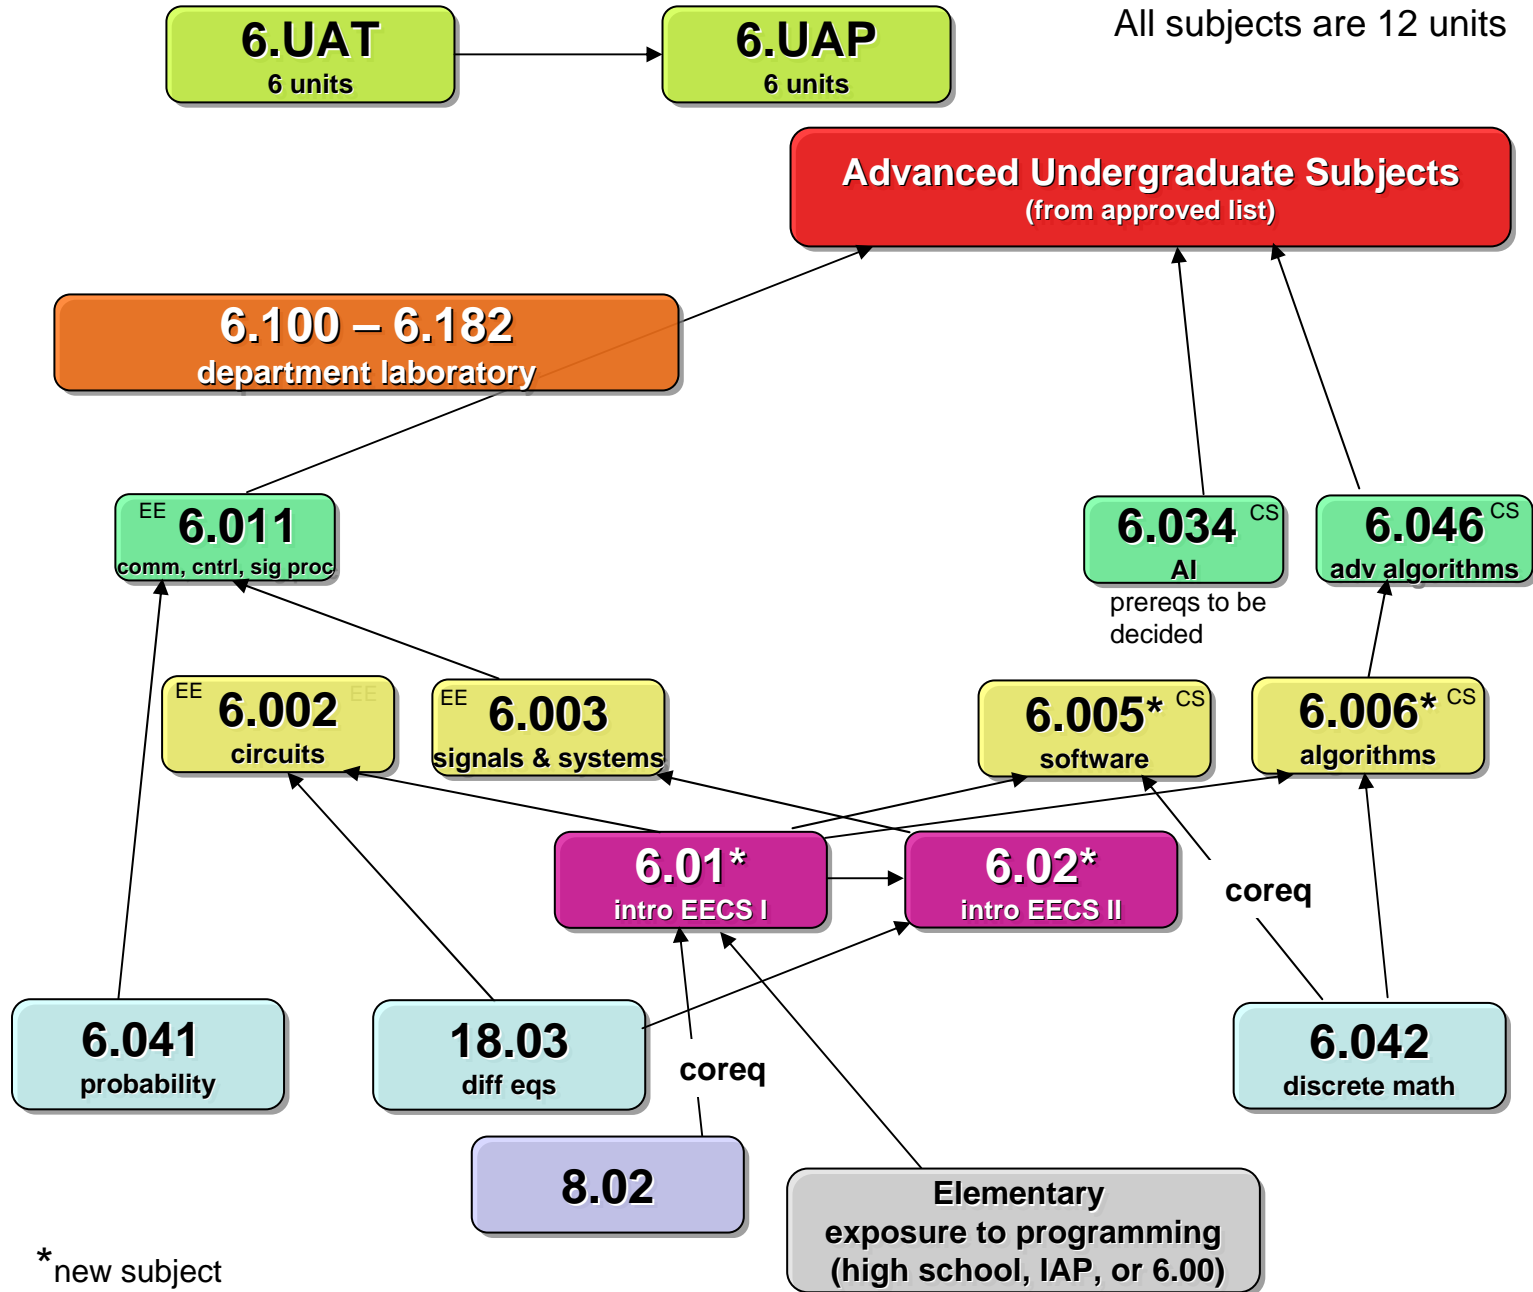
6.UAT
6 units

6.UAP
6 units

All subjects are 12 units

Advanced Undergraduate Subjects
(from approved list)

6.100 – 6.182
department laboratory

EE 6.011
comm, cntrl, sig proc

6.034 CS
AI
prereqs to be decided

6.046 CS
adv algorithms

EE 6.002 EE
circuits

EE 6.003
signals & systems

6.005* CS
software

6.006* CS
algorithms

6.01*
intro EECS I

6.02*
intro EECS II

coreq

6.041
probability

18.03
diff eqs

coreq

6.042
discrete math

8.02

Elementary exposure to programming (high school, IAP, or 6.00)

*new subject